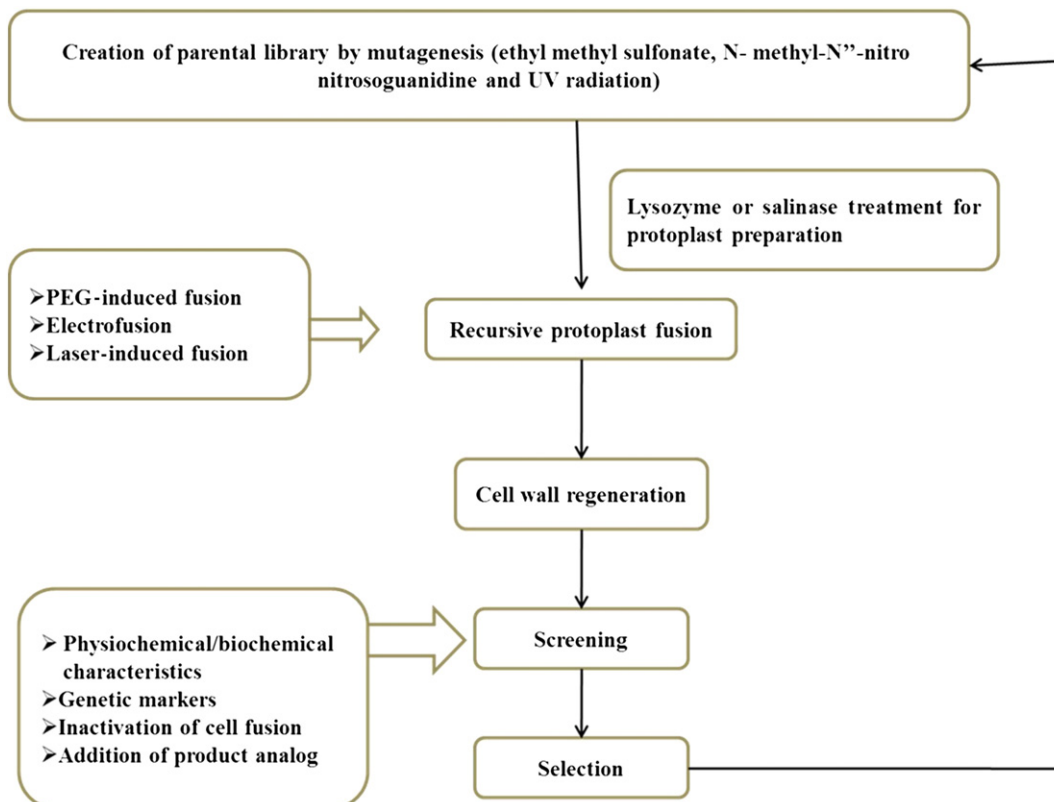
Creation of parental library by mutagenesis (ethyl methyl sulfonate, N- methyl-N’’-nitro nitrosoguanidine and UV radiation)

Lysozyme or salinase treatment for protoplast preparation

➢PEG-induced fusion
➢Electrofusion
➢Laser-induced fusion

Recursive protoplast fusion

Cell wall regeneration

➢ Physiochemical/biochemical characteristics
➢Genetic markers
➢Inactivation of cell fusion
➢Addition of product analog

Screening

Selection